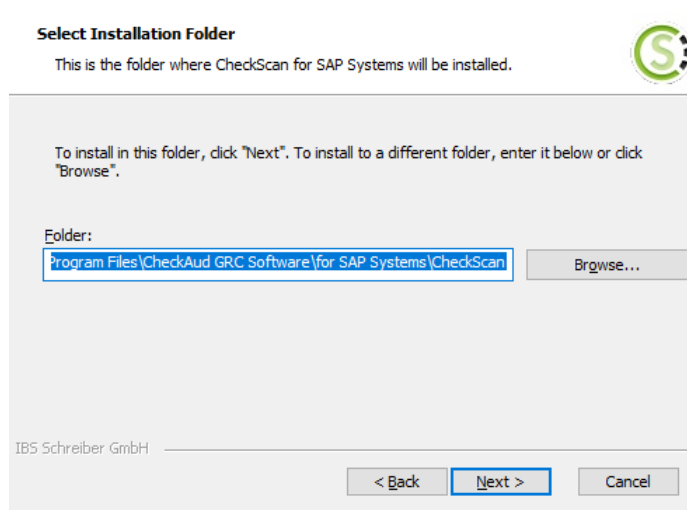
Select Installation Folder

This is the folder where CheckScan for SAP Systems will be installed.

To install in this folder, click "Next". To install to a different folder, enter it below or click "Browse".

Folder:

Program Files\CheckAud GRC Software\for SAP Systems\CheckScan

Browse...

IBS Schreiber GmbH

< Back

Next >

Cancel